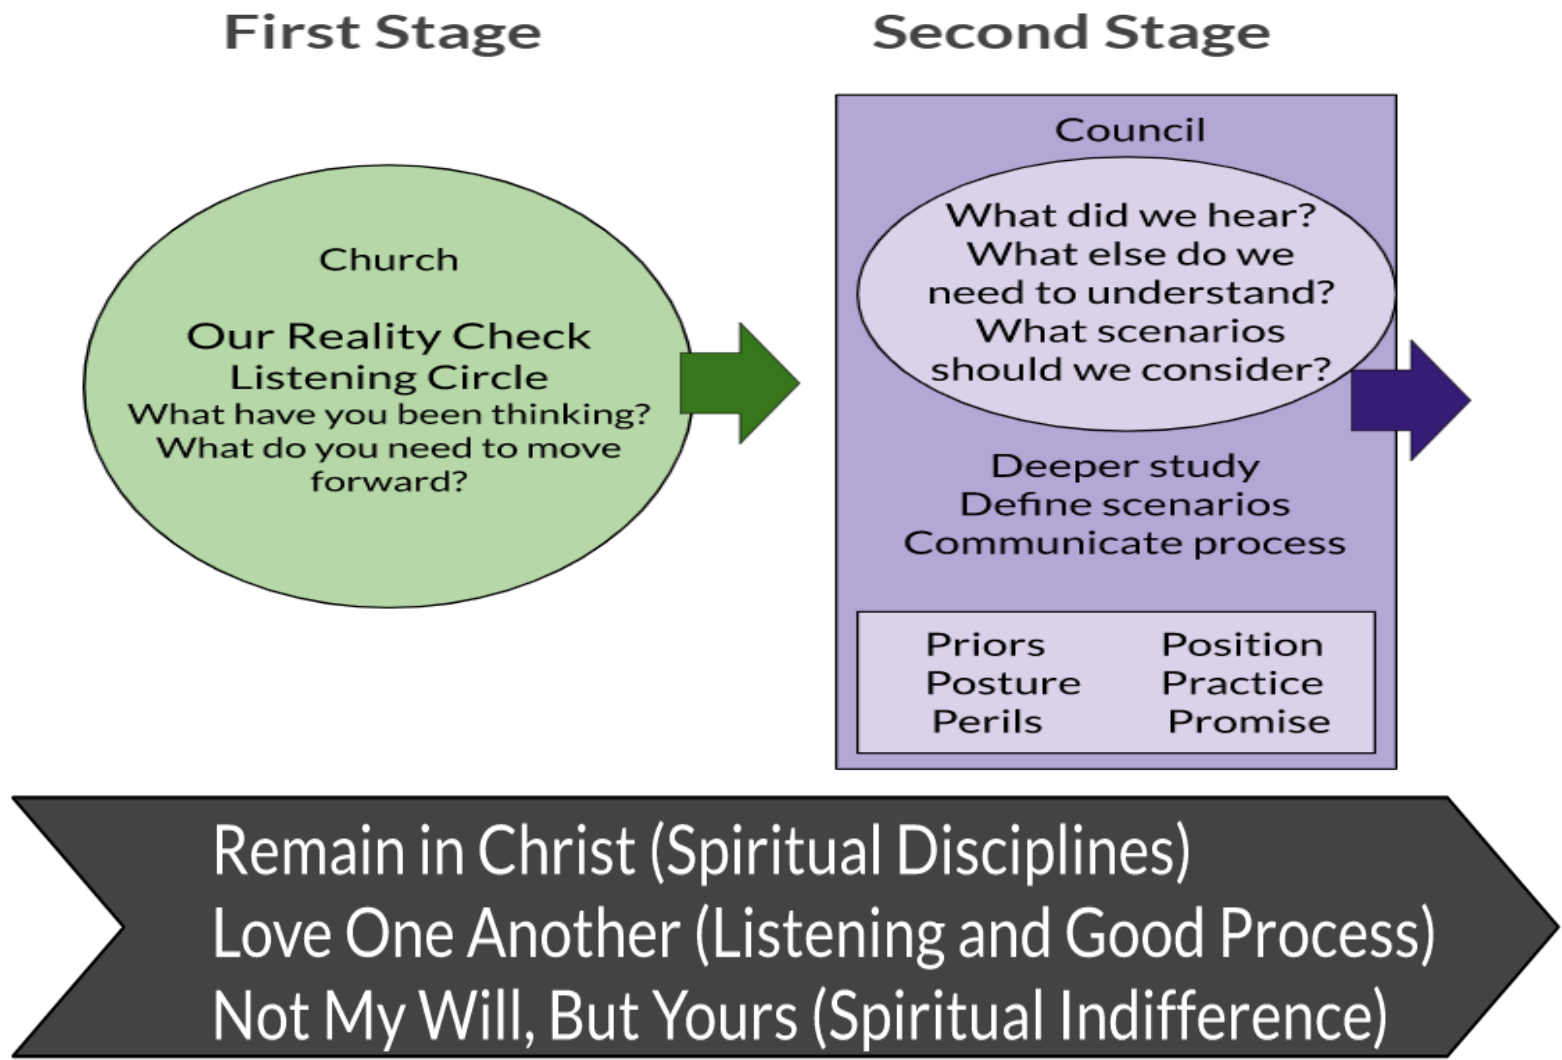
First Stage

Second Stage

Church

Our Reality Check
Listening Circle
What have you been thinking?
What do you need to move forward?

Council

What did we hear?
What else do we need to understand?
What scenarios should we consider?

Deeper study
Define scenarios
Communicate process

| Priors | Position |
|---|---|
| Posture | Practice |
| Perils | Promise |

Remain in Christ (Spiritual Disciplines)
Love One Another (Listening and Good Process)
Not My Will, But Yours (Spiritual Indifference)